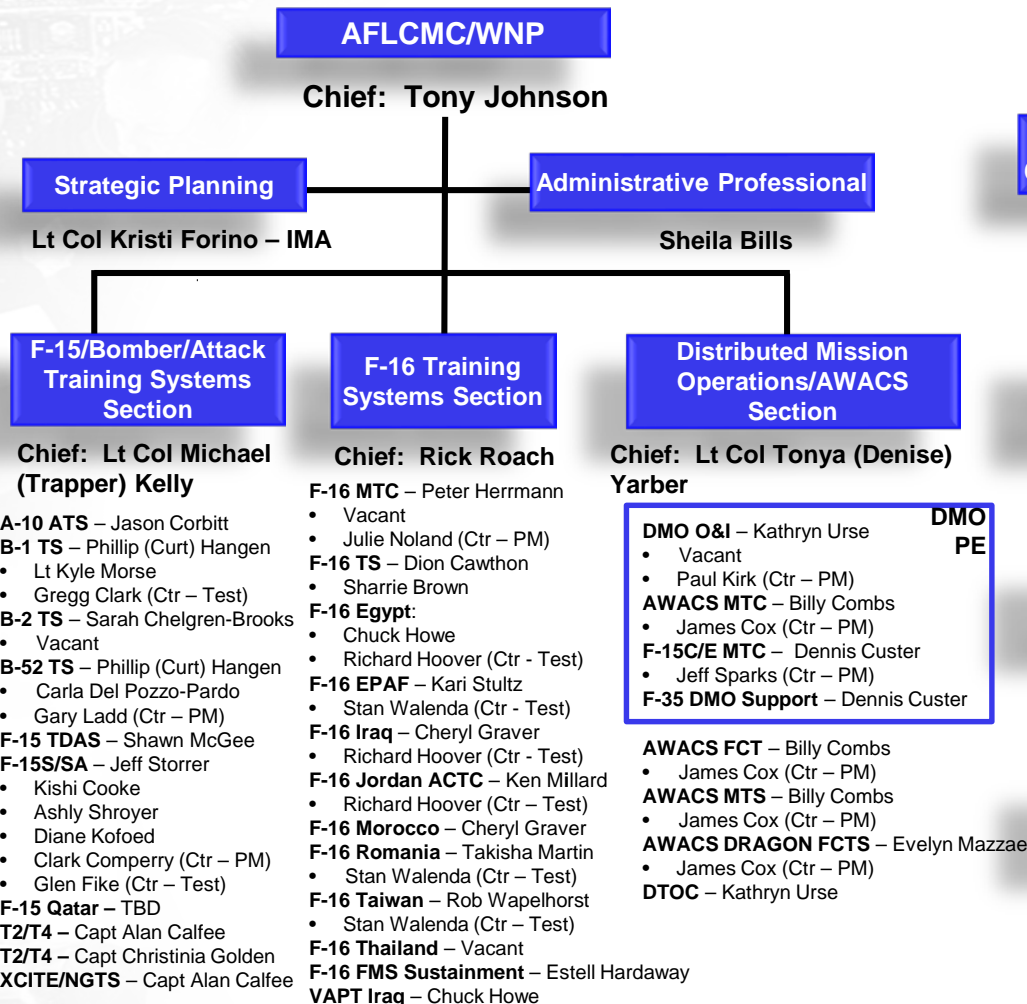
AFLCMC/WNP

Chief: Tony Johnson

Strategic Planning

Lt Col Kristi Forino – IMA

Administrative Professional

Sheila Bills

F-15/Bomber/Attack Training Systems Section

Chief: Lt Col Michael (Trapper) Kelly

A-10 ATS – Jason Corbitt
B-1 TS – Phillip (Curt) Hangen
• Lt Kyle Morse
• Gregg Clark (Ctr – Test)
B-2 TS – Sarah Chelgren-Brooks
• Vacant
B-52 TS – Phillip (Curt) Hangen
• Carla Del Pozzo-Pardo
• Gary Ladd (Ctr – PM)
F-15 TDAS – Shawn McGee
F-15S/SA – Jeff Storrer
• Kishi Cooke
• Ashly Shroyer
• Diane Kofoed
• Clark Comperry (Ctr – PM)
• Glen Fike (Ctr – Test)
F-15 Qatar – TBD
T2/T4 – Capt Alan Calfee
T2/T4 – Capt Christinia Golden
XCITE/NGTS – Capt Alan Calfee

F-16 Training Systems Section

Chief: Rick Roach

F-16 MTC – Peter Herrmann
• Vacant
• Julie Noland (Ctr – PM)
F-16 TS – Dion Cawthon
• Sharrie Brown
F-16 Egypt:
• Chuck Howe
• Richard Hoover (Ctr - Test)
F-16 EPAF – Kari Stultz
• Stan Walenda (Ctr - Test)
F-16 Iraq – Cheryl Graver
• Richard Hoover (Ctr - Test)
F-16 Jordan ACTC – Ken Millard
• Richard Hoover (Ctr – Test)
F-16 Morocco – Cheryl Graver
F-16 Romania – Takisha Martin
• Stan Walenda (Ctr – Test)
F-16 Taiwan – Rob Wapelhorst
• Stan Walenda (Ctr – Test)
F-16 Thailand – Vacant
F-16 FMS Sustainment – Estell Hardaway
VAPT Iraq – Chuck Howe

Distributed Mission Operations/AWACS Section

Chief: Lt Col Tonya (Denise) Yarber

DMO PE

DMO O&I – Kathryn Urse
• Vacant
• Paul Kirk (Ctr – PM)
AWACS MTC – Billy Combs
• James Cox (Ctr – PM)
F-15C/E MTC – Dennis Custer
• Jeff Sparks (Ctr – PM)
F-35 DMO Support – Dennis Custer

AWACS FCT – Billy Combs
• James Cox (Ctr – PM)
AWACS MTS – Billy Combs
• James Cox (Ctr – PM)
AWACS DRAGON FCTS – Evelyn Mazzae
• James Cox (Ctr – PM)
DTOC – Kathryn Urse